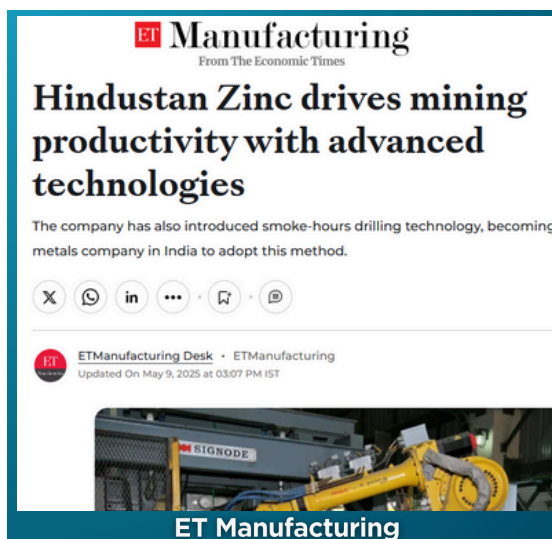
ET Manufacturing
From The Economic Times

Hindustan Zinc drives mining productivity with advanced technologies

The company has also introduced smoke-hours drilling technology, becoming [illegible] metals company in India to adopt this method.

ETManufacturing Desk • ETManufacturing
Updated On May 9, 2025 at 03:07 PM IST

SIGNODE

ET Manufacturing